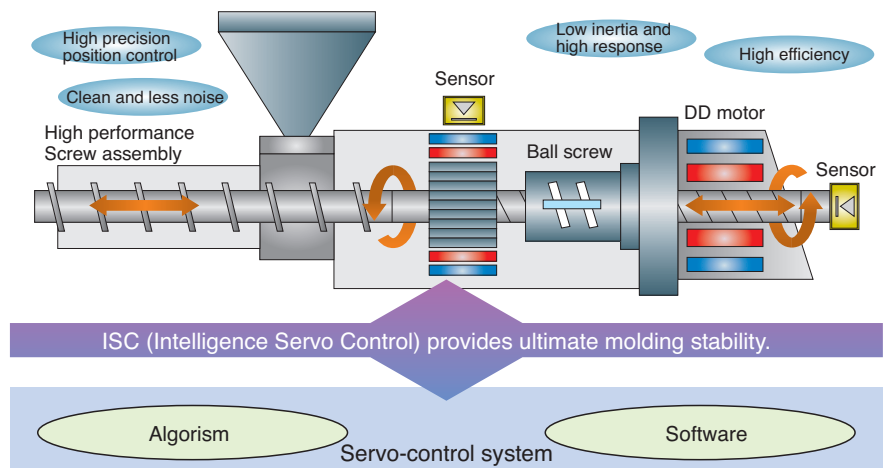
High precision position control

Low inertia and high response

High efficiency

Clean and less noise

Sensor

DD motor

High performance Screw assembly

Ball screw

Sensor

ISC (Intelligence Servo Control) provides ultimate molding stability.

Algorism

Software

Servo-control system